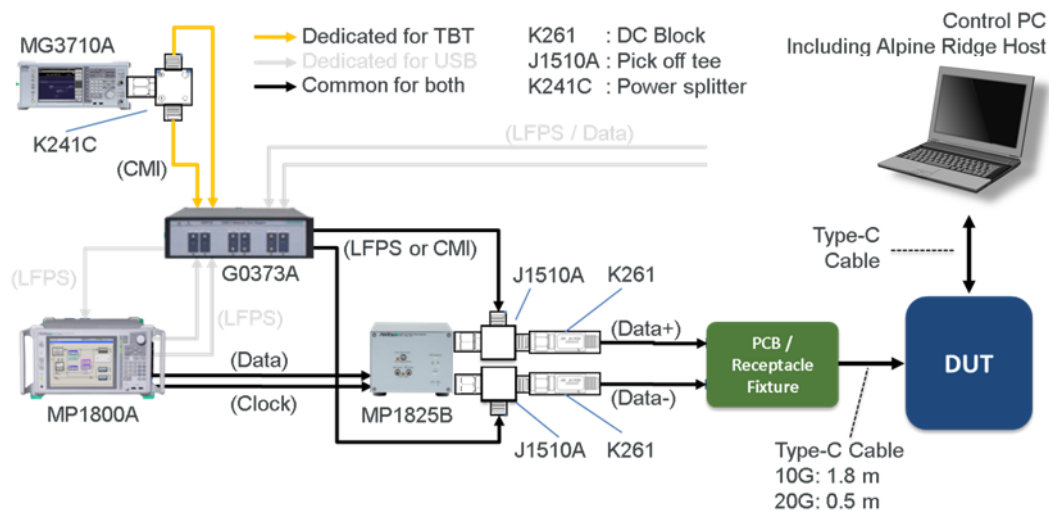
MG3710A

K241C

(CMI)

Dedicated for TBT
Dedicated for USB
Common for both

K261 : DC Block
J1510A : Pick off tee
K241C : Power splitter

Control PC
Including Alpine Ridge Host

(LFPS / Data)

G0373A

(LFPS or CMI)

Type-C
Cable

(LFPS)

(LFPS)

J1510A

K261

(Data+)

PCB /
Receptacle
Fixture

DUT

(Data)

(Clock)

MP1800A

MP1825B

(Data-)

J1510A

K261

Type-C Cable
10G: 1.8 m
20G: 0.5 m